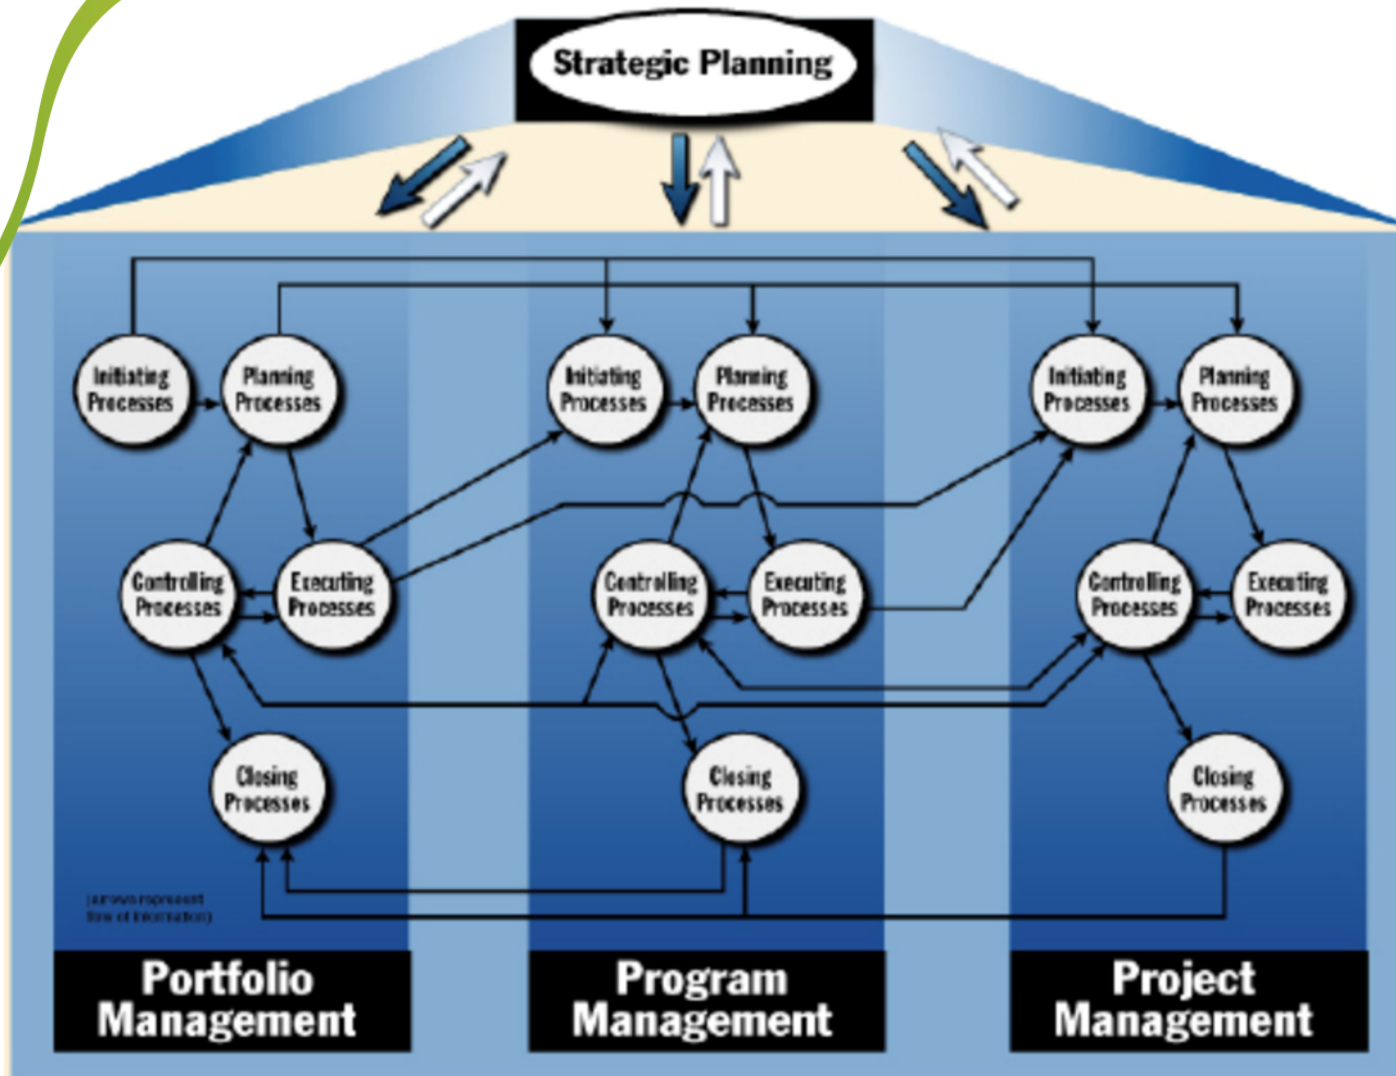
Strategic Planning

Initiating Processes

Planning Processes

Controlling Processes

Executing Processes

Closing Processes

Initiating Processes

Planning Processes

Controlling Processes

Executing Processes

Closing Processes

Initiating Processes

Planning Processes

Controlling Processes

Executing Processes

Closing Processes

(arrows represent flow of information)

Portfolio Management

Program Management

Project Management